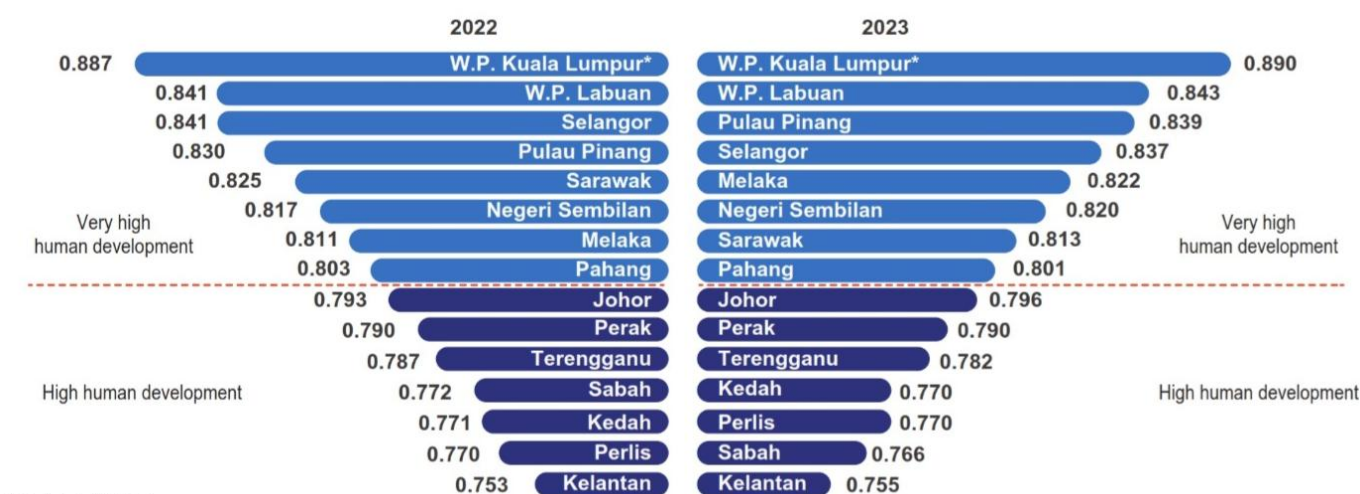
2022

0.887 W.P. Kuala Lumpur*
0.841 W.P. Labuan
0.841 Selangor
0.830 Pulau Pinang
0.825 Sarawak
0.817 Negeri Sembilan
0.811 Melaka
0.803 Pahang
0.793 Johor
0.790 Perak
0.787 Terengganu
0.772 Sabah
0.771 Kedah
0.770 Perlis
0.753 Kelantan

Very high human development

High human development

2023

W.P. Kuala Lumpur* 0.890
W.P. Labuan 0.843
Pulau Pinang 0.839
Selangor 0.837
Melaka 0.822
Negeri Sembilan 0.820
Sarawak 0.813
Pahang 0.801
Johor 0.796
Perak 0.790
Terengganu 0.782
Kedah 0.770
Perlis 0.770
Sabah 0.766
Kelantan 0.755

Very high human development

High human development